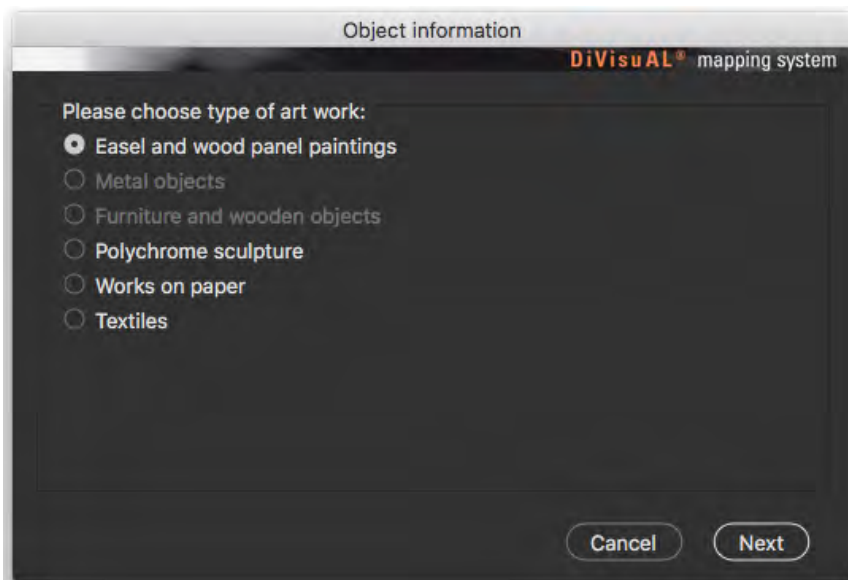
Object information

DiVisuAL® mapping system

Please choose type of art work:

Easel and wood panel paintings

Metal objects

Furniture and wooden objects

Polychrome sculpture

Works on paper

Textiles

Cancel

Next